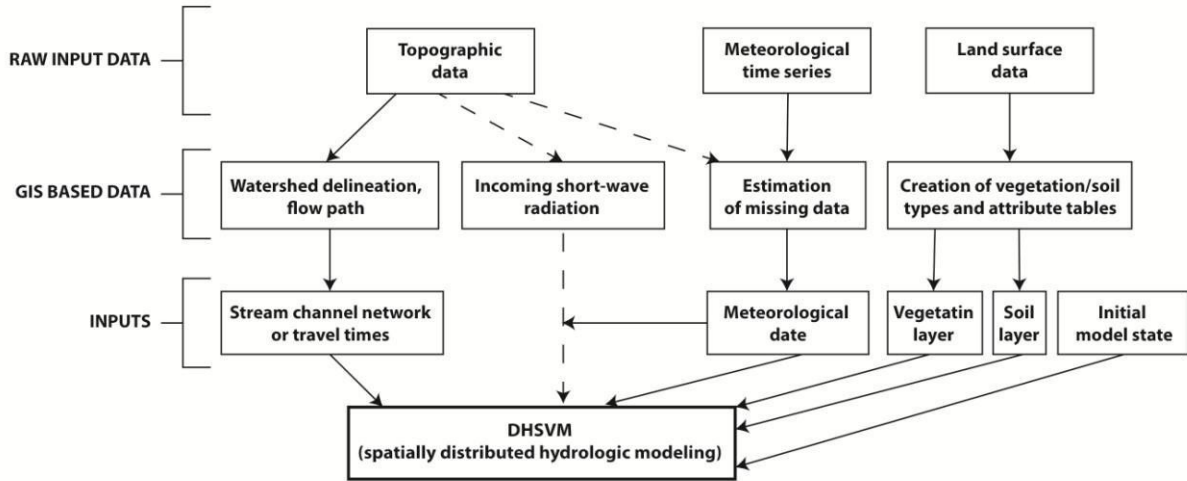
RAW INPUT DATA

Topographic data

Meteorological time series

Land surface data

GIS BASED DATA

Watershed delineation, flow path

Incoming short-wave radiation

Estimation of missing data

Creation of vegetation/soil types and attribute tables

INPUTS

Stream channel network or travel times

Meteorological date

Vegetatin layer

Soil layer

Initial model state

DHSVM
(spatially distributed hydrologic modeling)